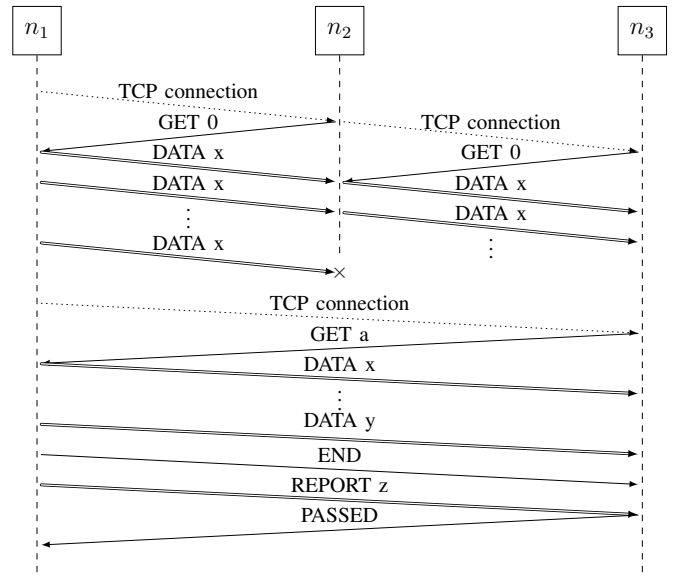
$n_1$

$n_2$

$n_3$

TCP connection

GET 0

TCP connection

DATA x

GET 0

DATA x

DATA x

DATA x

$\vdots$

$\vdots$

DATA x

×

TCP connection

GET a

DATA x

$\vdots$

DATA y

END

REPORT z

PASSED